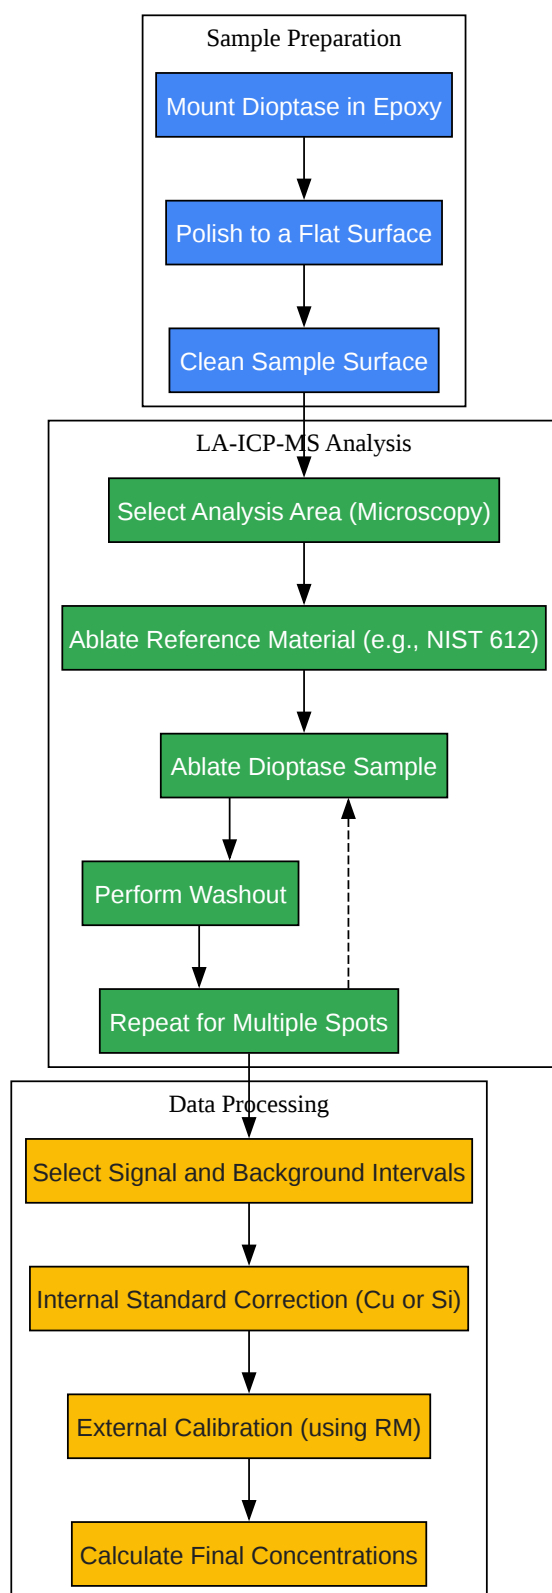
Sample Preparation

Mount Dioptase in Epoxy

Polish to a Flat Surface

Clean Sample Surface

LA-ICP-MS Analysis

Select Analysis Area (Microscopy)

Ablate Reference Material (e.g., NIST 612)

Ablate Dioptase Sample

Perform Washout

Repeat for Multiple Spots

Data Processing

Select Signal and Background Intervals

Internal Standard Correction (Cu or Si)

External Calibration (using RM)

Calculate Final Concentrations